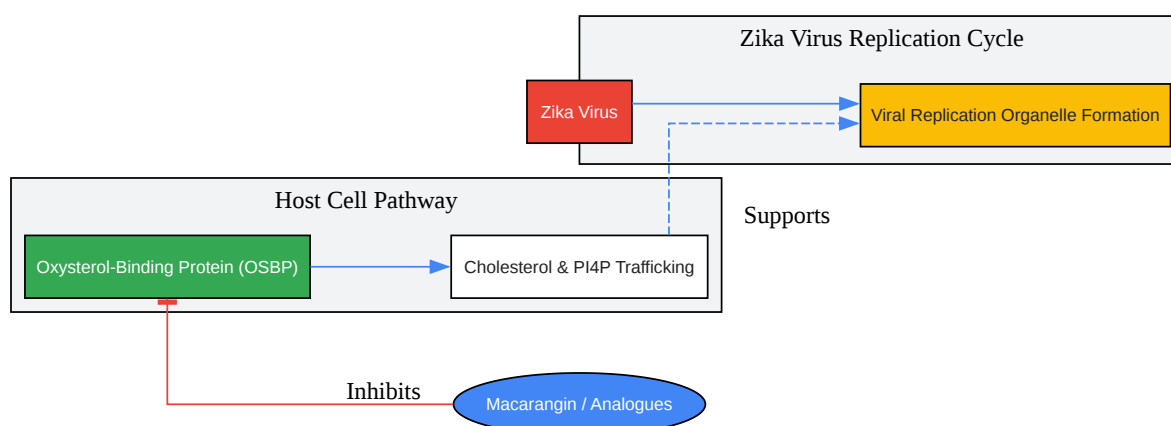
Zika Virus Replication Cycle

Zika Virus

Viral Replication Organelle Formation

Host Cell Pathway

Supports

Oxysterol-Binding Protein (OSBP)

Cholesterol & PI4P Trafficking

Inhibits

Macarangin / Analogues